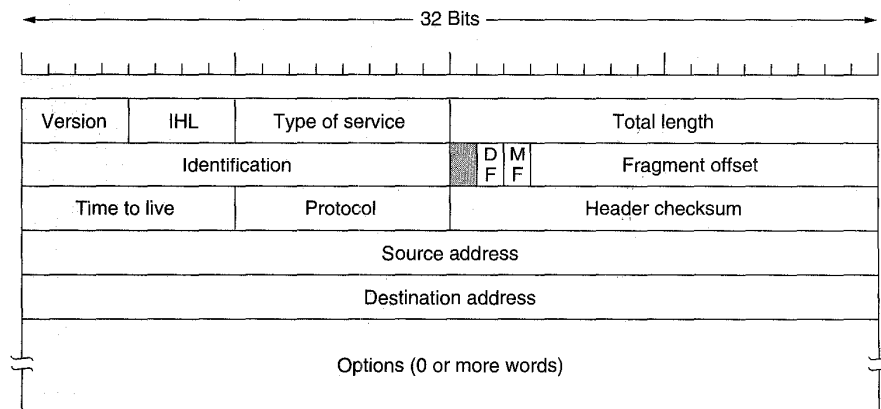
32 Bits

| Version | IHL | Type of service | | | Total length |
|---|---|---|---|---|---|
| Identification | | | D F | M F | Fragment offset |
| Time to live | | Protocol | Header checksum | | |
| Source address | | | | | |
| Destination address | | | | | |
| Options (0 or more words) | | | | | |